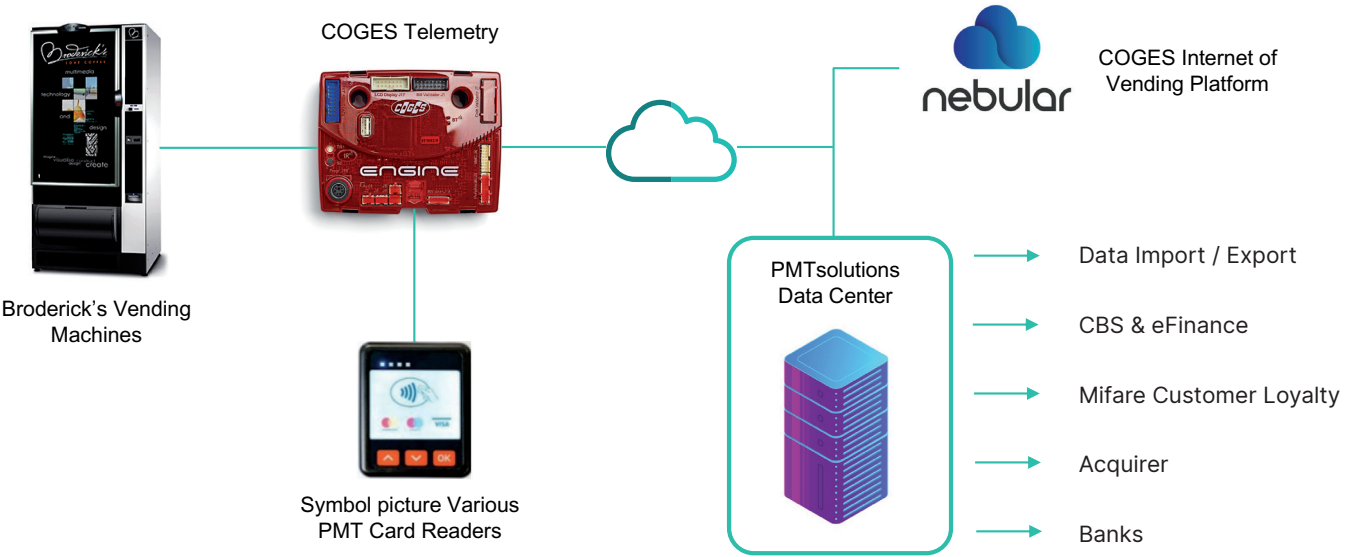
COGES Telemetry

nebular

COGES Internet of Vending Platform

Broderick's

multimedia

technology

and

design

create

ENGINE

COGES

Broderick's Vending Machines

PMTsolutions Data Center

Data Import / Export

CBS & eFinance

Mifare Customer Loyalty

Acquirer

Banks

VISA

OK

Symbol picture Various PMT Card Readers